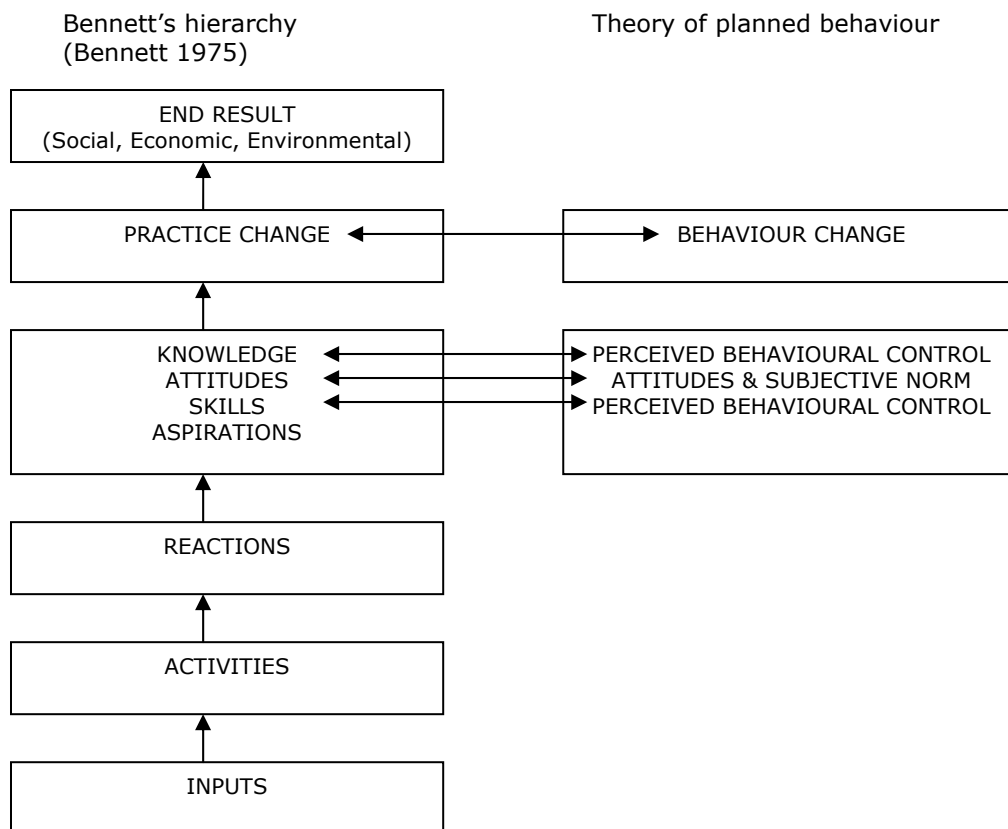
Bennett's hierarchy (Bennett 1975)

Theory of planned behaviour

END RESULT (Social, Economic, Environmental)

PRACTICE CHANGE

BEHAVIOUR CHANGE

KNOWLEDGE
ATTITUDES
SKILLS
ASPIRATIONS

PERCEIVED BEHAVIOURAL CONTROL
ATTITUDES & SUBJECTIVE NORM
PERCEIVED BEHAVIOURAL CONTROL

REACTIONS

ACTIVITIES

INPUTS